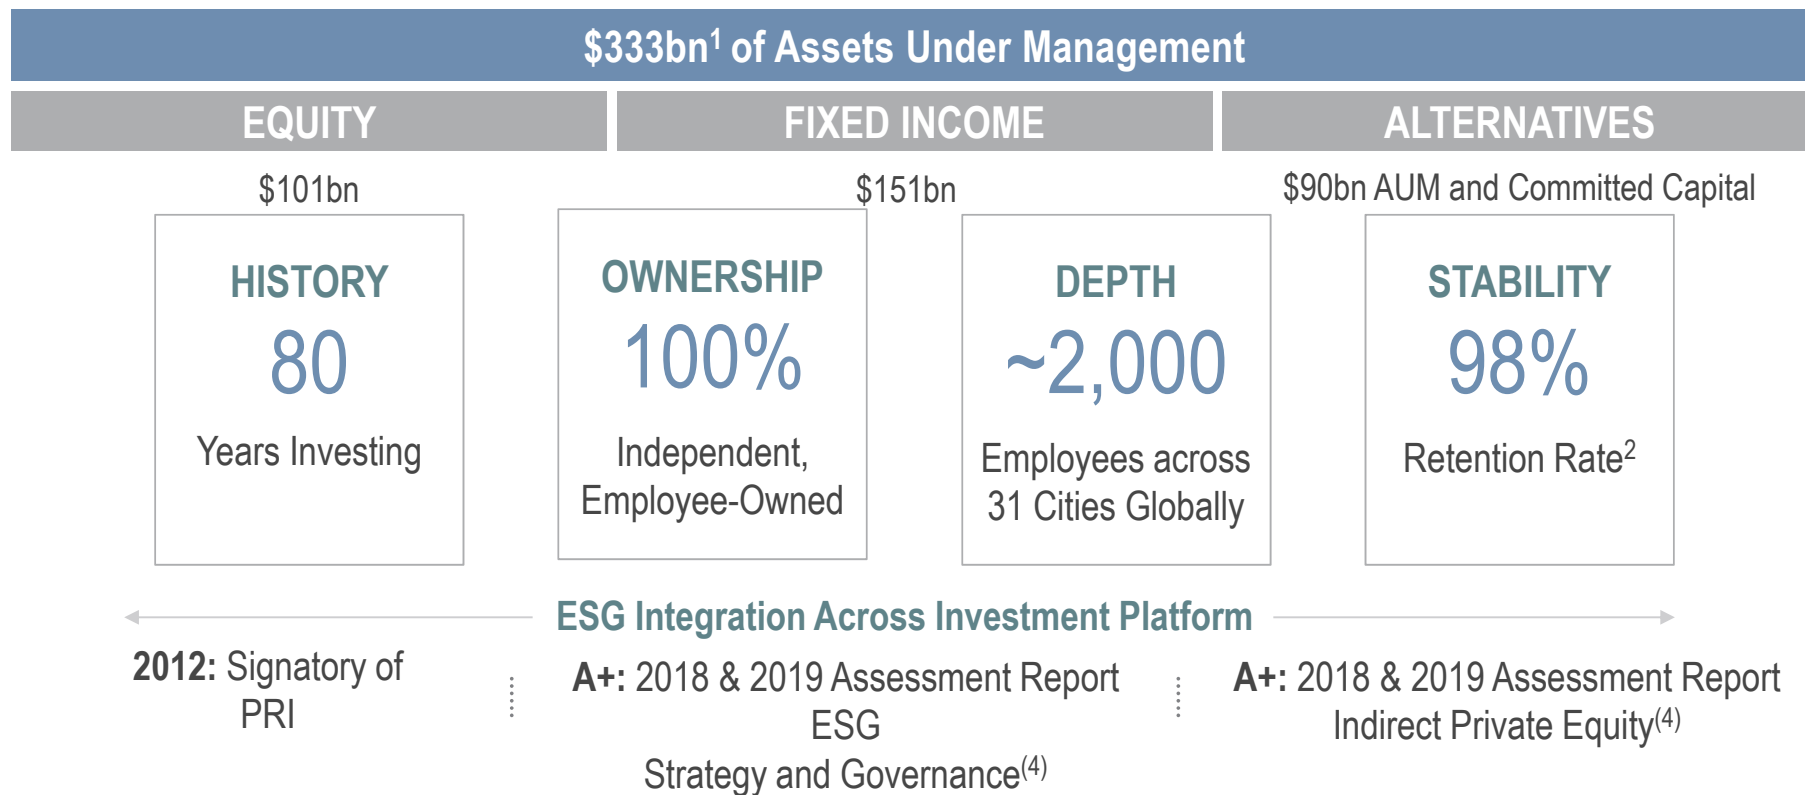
$333bn$^1$ of Assets Under Management

EQUITY

FIXED INCOME

ALTERNATIVES

$101bn

$151bn

$90bn AUM and Committed Capital

HISTORY
80
Years Investing

OWNERSHIP
100%
Independent, Employee-Owned

DEPTH
~2,000
Employees across 31 Cities Globally

STABILITY
98%
Retention Rate$^2$

ESG Integration Across Investment Platform

**2012:** Signatory of PRI

**A+:** 2018 & 2019 Assessment Report ESG Strategy and Governance$^{(4)}$

**A+:** 2018 & 2019 Assessment Report Indirect Private Equity$^{(4)}$